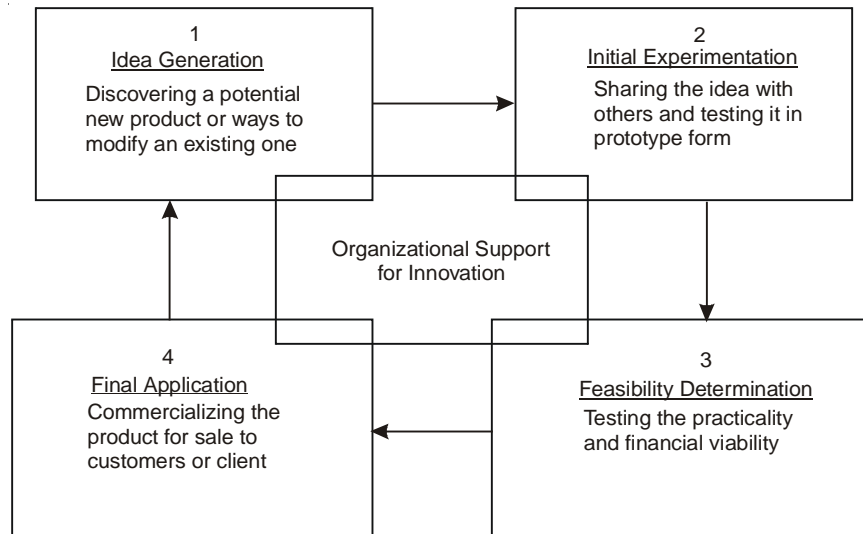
1
Idea Generation
Discovering a potential new product or ways to modify an existing one

2
Initial Experimentation
Sharing the idea with others and testing it in prototype form

Organizational Support for Innovation

3
Feasibility Determination
Testing the practicality and financial viability

4
Final Application
Commercializing the product for sale to customers or client